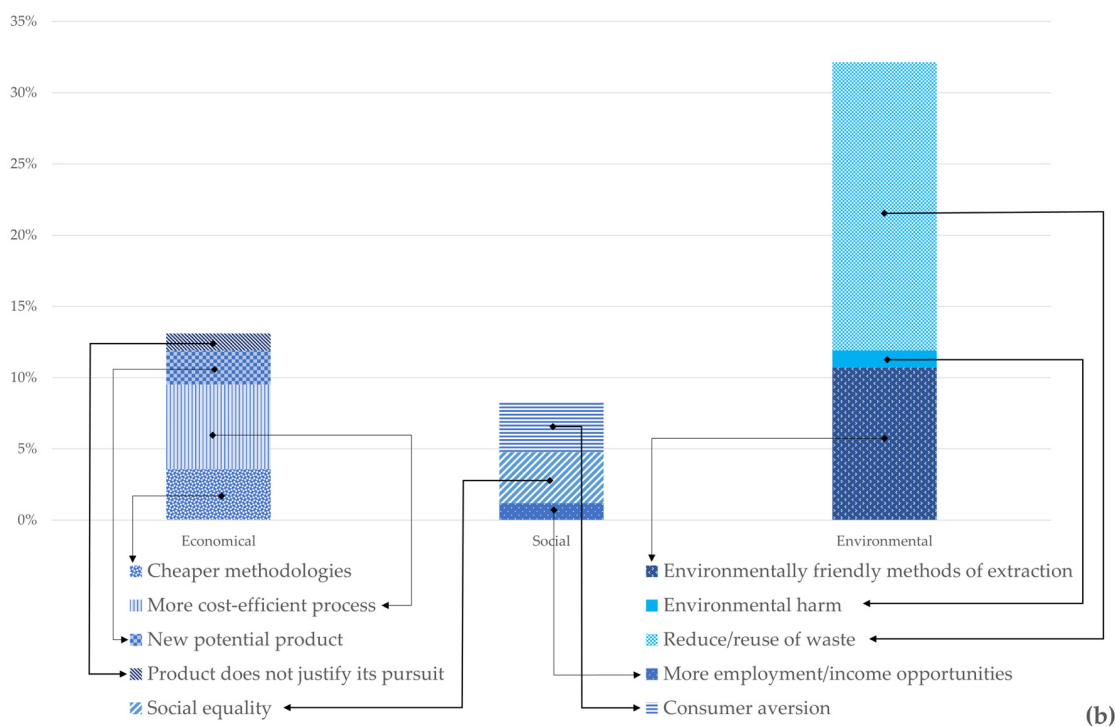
35%
30%
25%
20%
15%
10%
5%
0%

Economical
Social
Environmental

Cheaper methodologies
More cost-efficient process
New potential product
Product does not justify its pursuit
Social equality
Environmentally friendly methods of extraction
Environmental harm
Reduce/reuse of waste
More employment/income opportunities
Consumer aversion

(b)